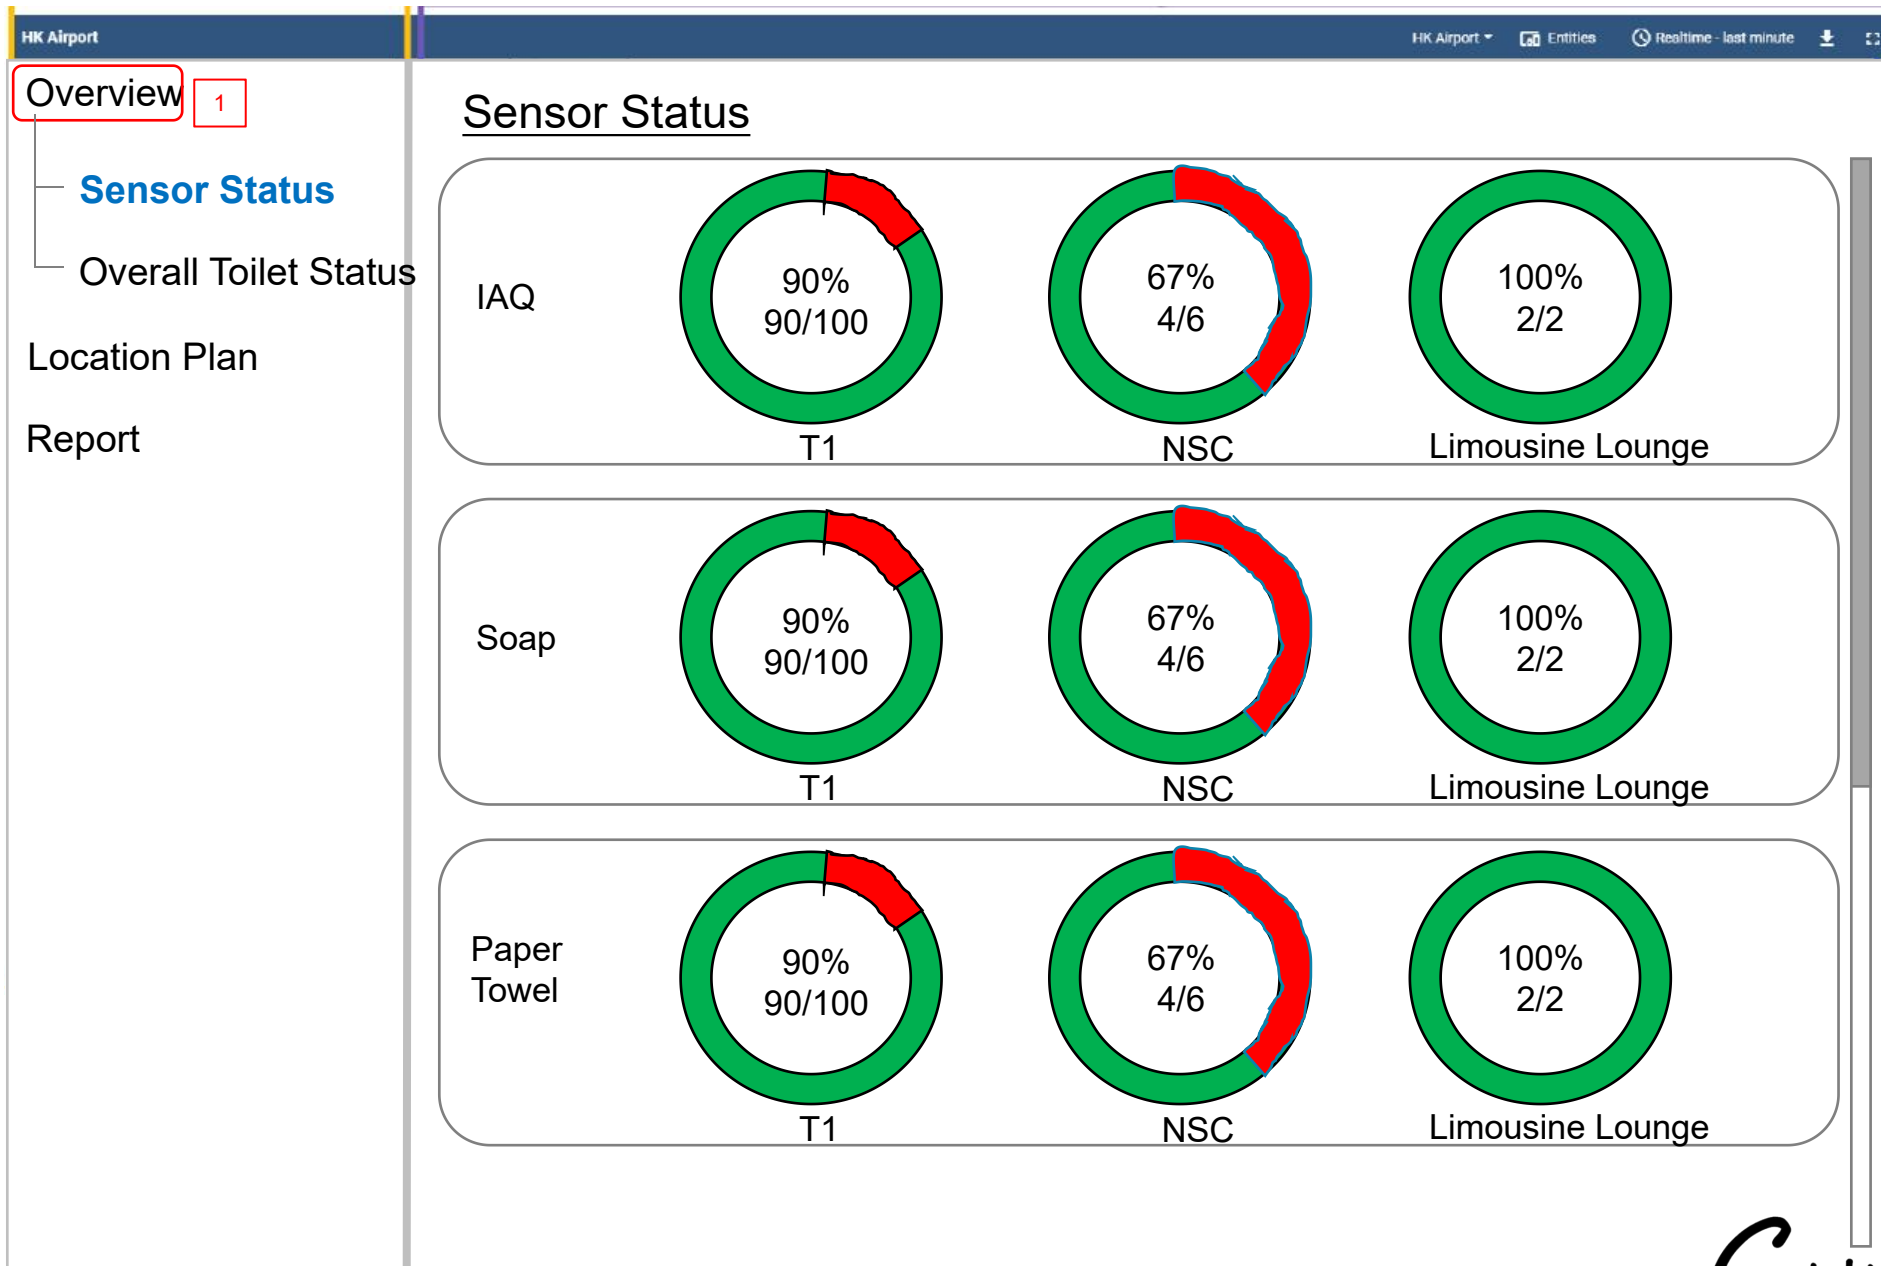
HK Airport

HK Airport Entities Realtime - last minute

Overview 1

Sensor Status

Overall Toilet Status

Location Plan

Report

Sensor Status

IAQ

90%
90/100
T1

67%
4/6
NSC

100%
2/2
Limousine Lounge

Soap

90%
90/100
T1

67%
4/6
NSC

100%
2/2
Limousine Lounge

Paper Towel

90%
90/100
T1

67%
4/6
NSC

100%
2/2
Limousine Lounge